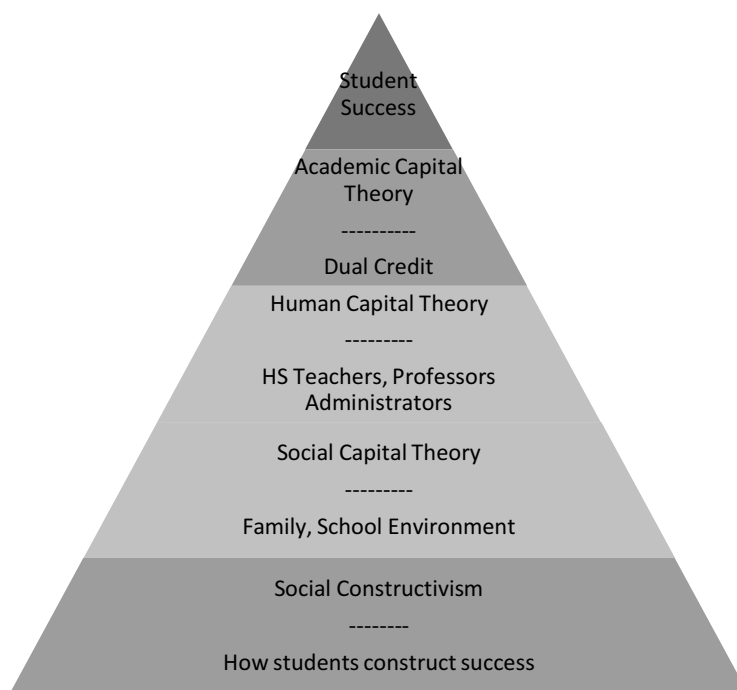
Student Success

Academic Capital Theory

----------

Dual Credit

Human Capital Theory

---------

HS Teachers, Professors Administrators

Social Capital Theory

---------

Family, School Environment

Social Constructivism

--------

How students construct success